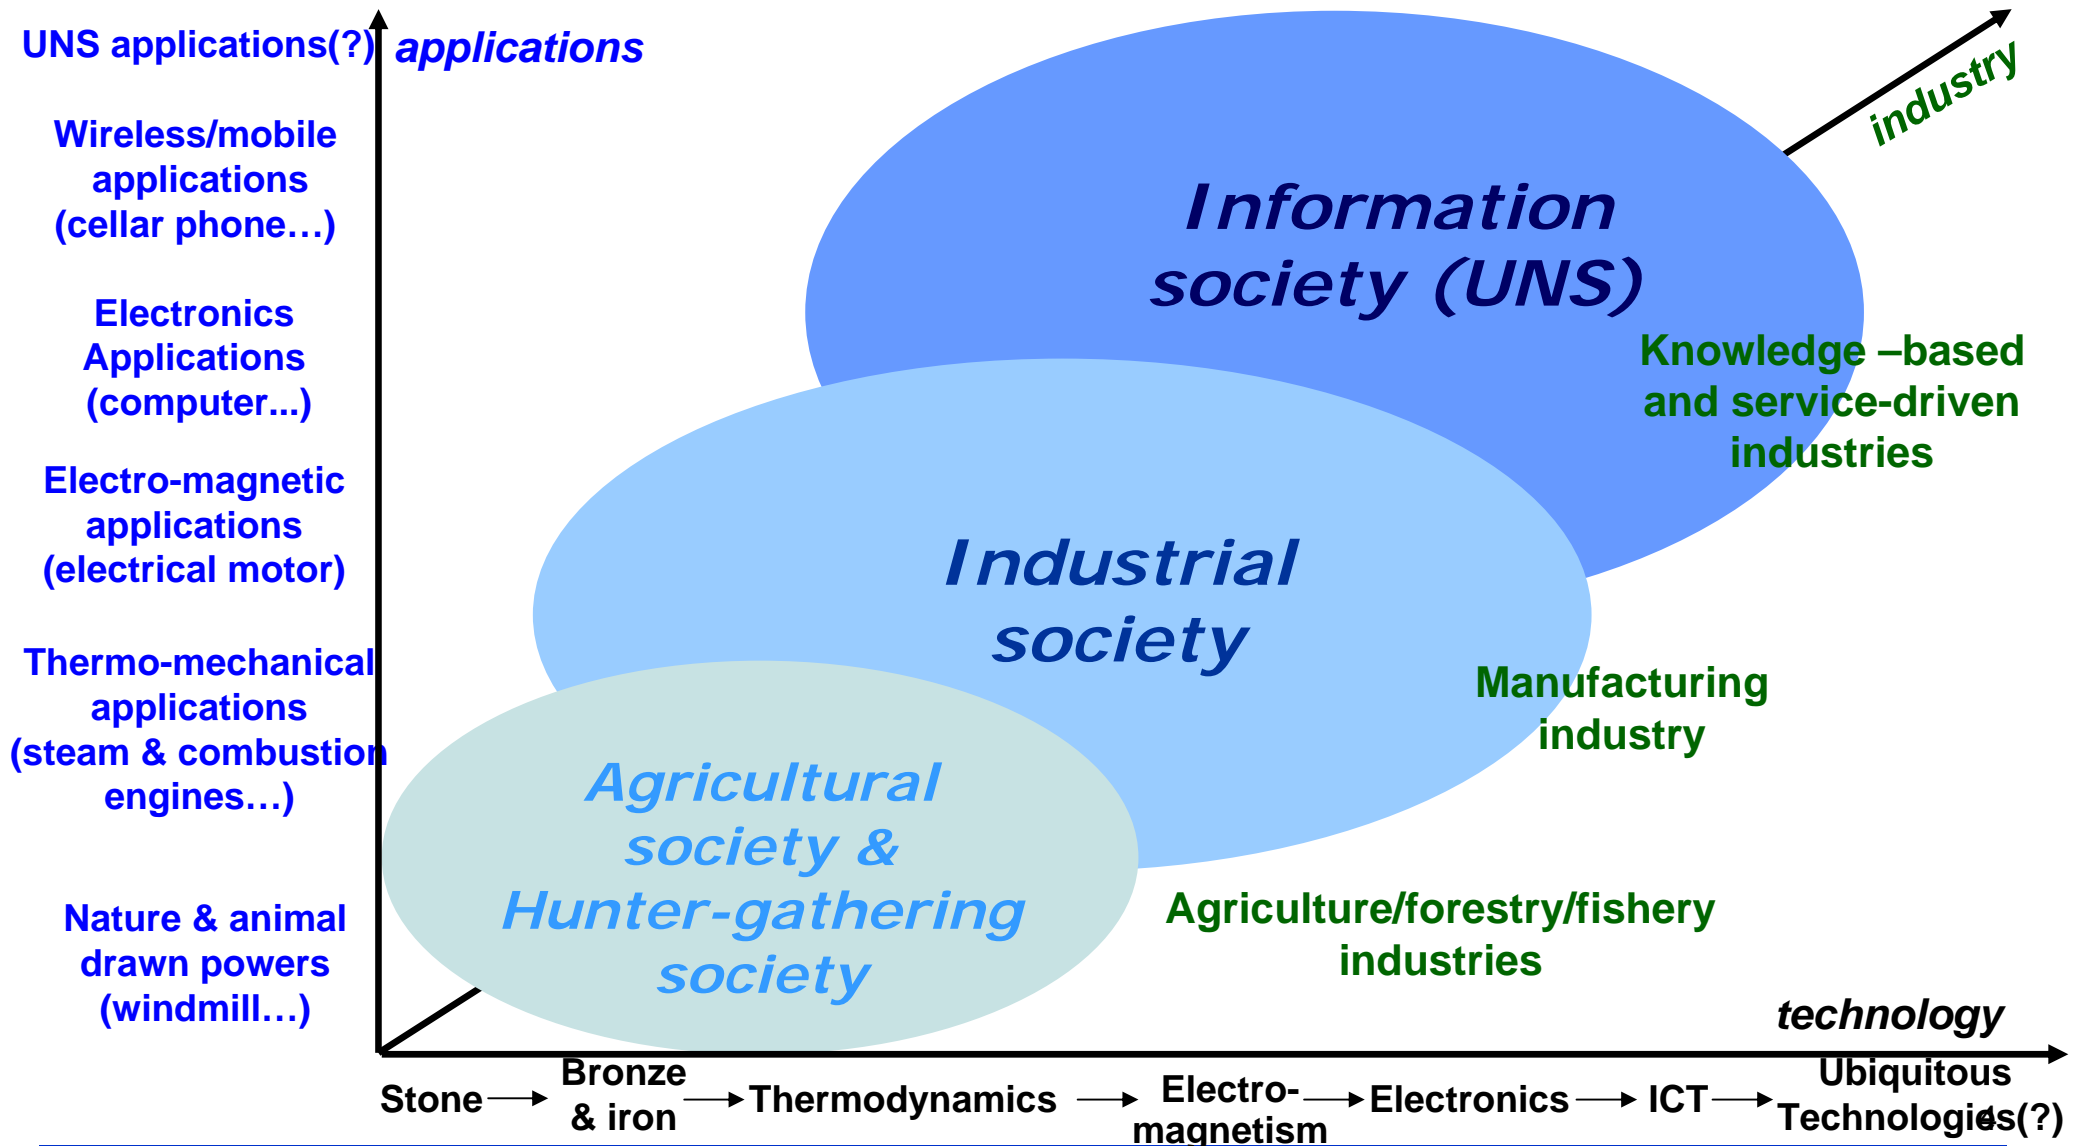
UNS applications(?)

applications

Wireless/mobile applications (cellar phone…)

Electronics Applications (computer...)

Electro-magnetic applications (electrical motor)

Thermo-mechanical applications (steam & combustion engines…)

Nature & animal drawn powers (windmill…)

industry

Information society (UNS)

Knowledge –based and service-driven industries

Industrial society

Manufacturing industry

Agricultural society & Hunter-gathering society

Agriculture/forestry/fishery industries

technology

Stone → Bronze & iron → Thermodynamics → Electro-magnetism → Electronics → ICT → Ubiquitous Technologies(?)

4